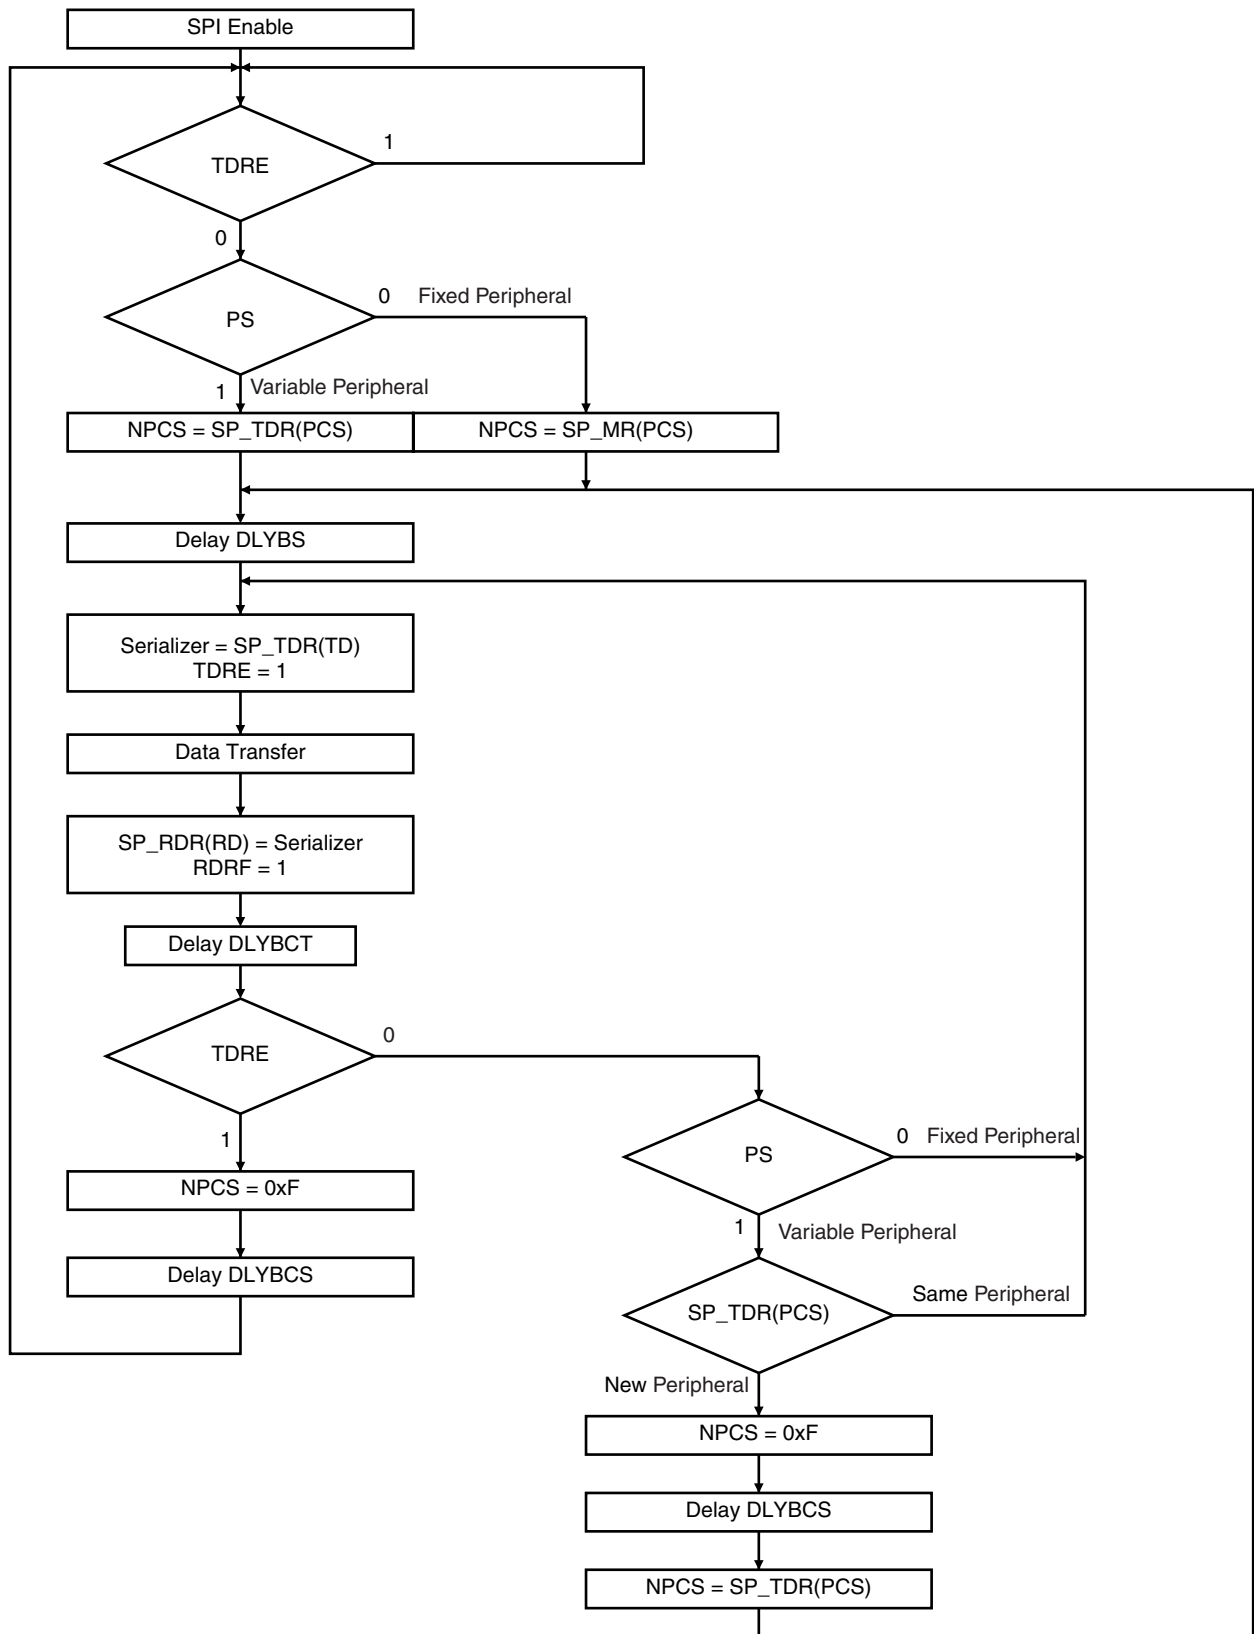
SPI Enable

TDRE

1

0

PS

0 Fixed Peripheral

1 Variable Peripheral

NPCS = SP_TDR(PCS)

NPCS = SP_MR(PCS)

Delay DLYBS

Serializer = SP_TDR(TD)
TDRE = 1

Data Transfer

SP_RDR(RD) = Serializer
RDRF = 1

Delay DLYBCT

TDRE

0

1

NPCS = 0xF

Delay DLYBCS

PS

0 Fixed Peripheral

1 Variable Peripheral

SP_TDR(PCS)

Same Peripheral

New Peripheral

NPCS = 0xF

Delay DLYBCS

NPCS = SP_TDR(PCS)